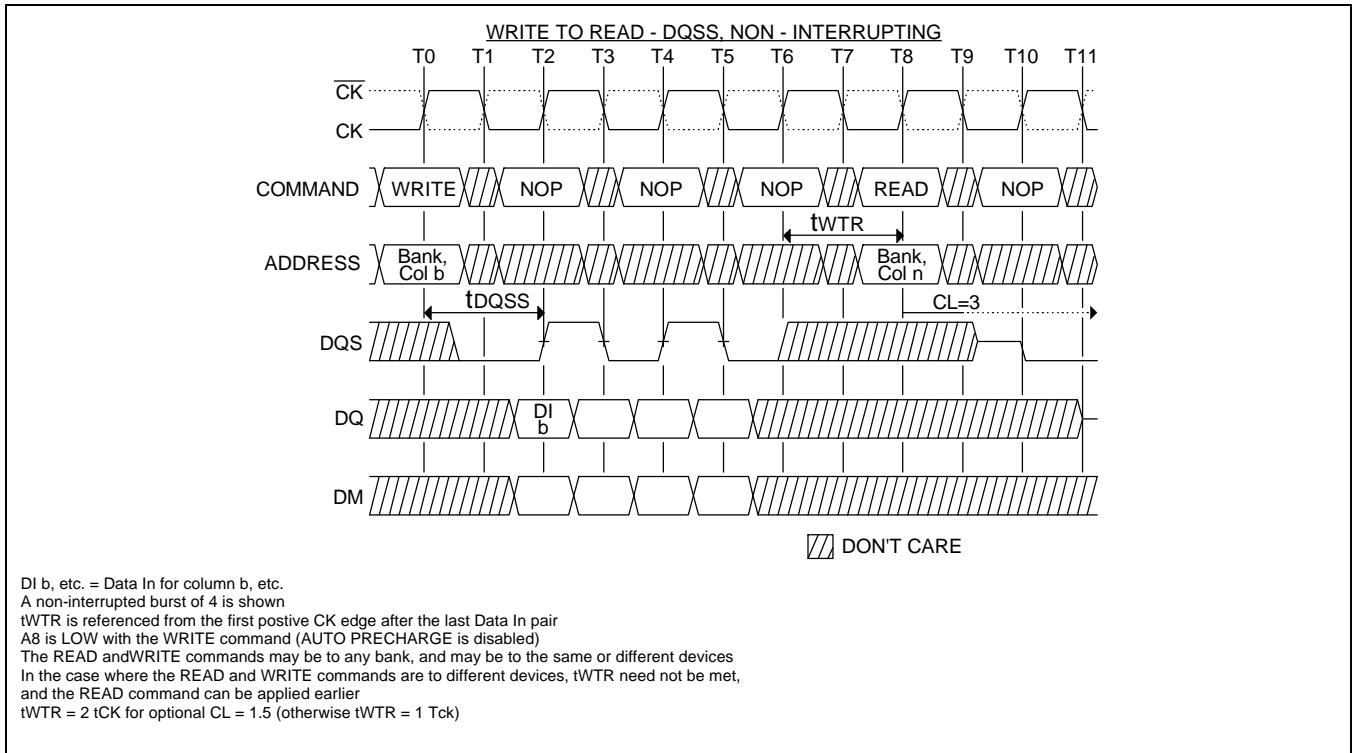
WRITE TO READ - DQSS, NON - INTERRUPTING

T0 T1 T2 T3 T4 T5 T6 T7 T8 T9 T10 T11

$\overline{CK}$

CK

COMMAND WRITE NOP NOP NOP READ NOP

tWTR

ADDRESS Bank, Col b Bank, Col n

tDQSS

CL=3

DQS

DQ DI b

DM

DON'T CARE

DI b, etc. = Data In for column b, etc.
A non-interrupted burst of 4 is shown
tWTR is referenced from the first postive CK edge after the last Data In pair
A8 is LOW with the WRITE command (AUTO PRECHARGE is disabled)
The READ andWRITE commands may be to any bank, and may be to the same or different devices
In the case where the READ and WRITE commands are to different devices, tWTR need not be met, and the READ command can be applied earlier
tWTR = 2 tCK for optional CL = 1.5 (otherwise tWTR = 1 Tck)